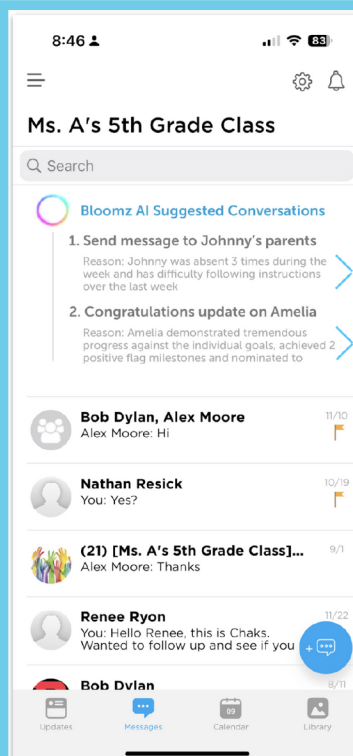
8:46 83

Ms. A's 5th Grade Class

Search

Bloomz AI Suggested Conversations

1. Send message to Johnny's parents

Reason: Johnny was absent 3 times during the week and has difficulty following instructions over the last week

2. Congratulations update on Amelia

Reason: Amelia demonstrated tremendous progress against the individual goals, achieved 2 positive flag milestones and nominated to

Bob Dylan, Alex Moore 11/10
Alex Moore: Hi

Nathan Resick 10/19
You: Yes?

(21) [Ms. A's 5th Grade Class]... 9/1
Alex Moore: Thanks

Renee Ryon 11/22
You: Hello Renee, this is Chaks. Wanted to follow up and see if you

Bob Dylan 8/11

Updates Messages 09 Calendar Library